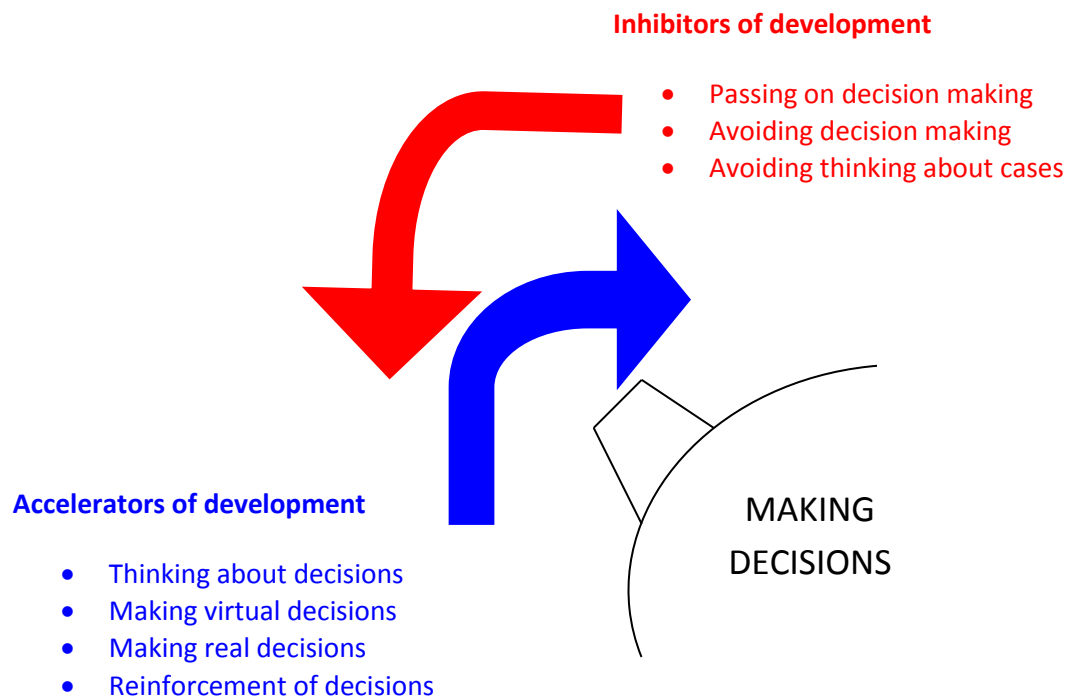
Inhibitors of development

- Passing on decision making
- Avoiding decision making
- Avoiding thinking about cases

Accelerators of development

- Thinking about decisions
- Making virtual decisions
- Making real decisions
- Reinforcement of decisions

MAKING DECISIONS